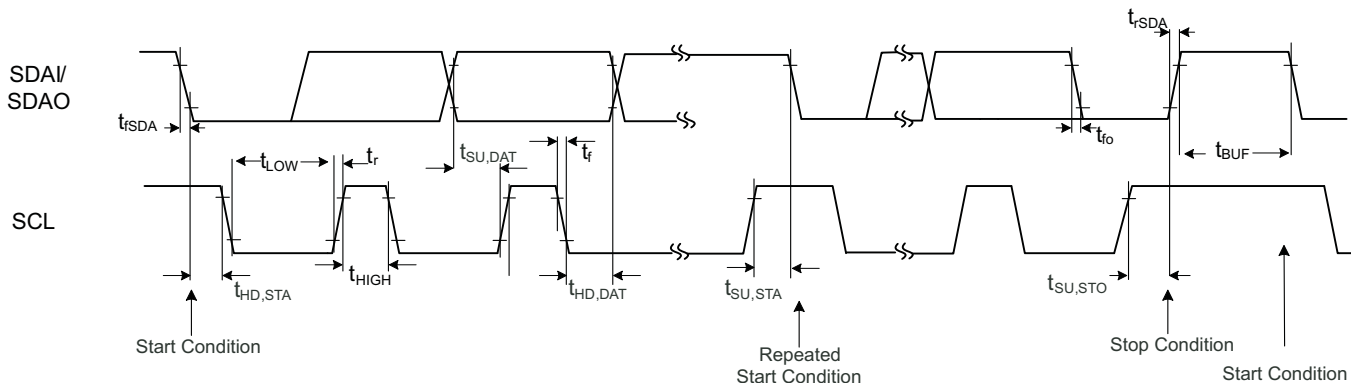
SDAI/
SDAO

SCL

$t_{rSDA}$

$t_{fSDA}$

$t_{LOW}$

$t_r$

$t_{SU,DAT}$

$t_f$

$t_{fo}$

$t_{BUF}$

$t_{HD,STA}$

$t_{HIGH}$

$t_{HD,DAT}$

$t_{SU,STA}$

$t_{SU,STO}$

Start Condition

Repeated
Start Condition

Stop Condition

Start Condition